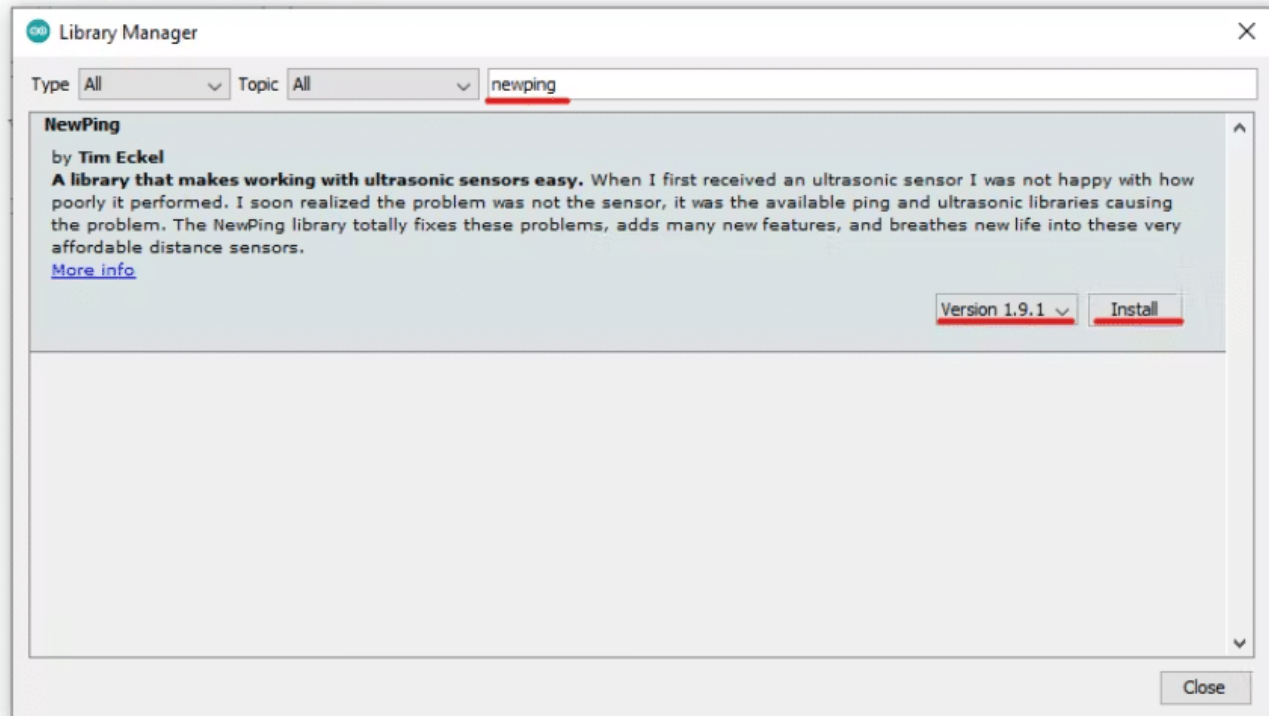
Library Manager

Type All Topic All newping

NewPing

by Tim Eckel

A library that makes working with ultrasonic sensors easy. When I first received an ultrasonic sensor I was not happy with how poorly it performed. I soon realized the problem was not the sensor, it was the available ping and ultrasonic libraries causing the problem. The NewPing library totally fixes these problems, adds many new features, and breathes new life into these very affordable distance sensors.

More info

Version 1.9.1 Install

Close